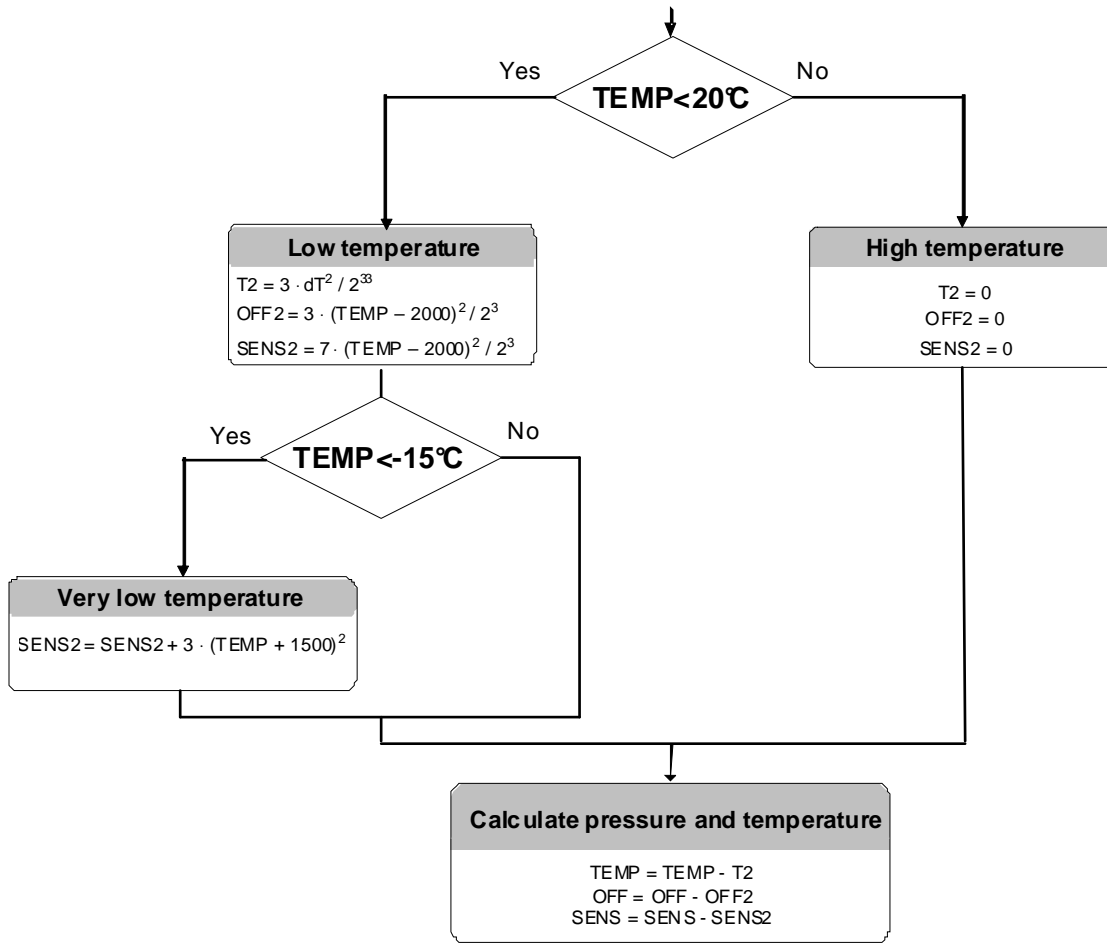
Yes

TEMP<20℃

No

Low temperature

T2 = $3 \cdot dT^2 / 2^{33}$

OFF2 = $3 \cdot (TEMP - 2000)^2 / 2^3$

SENS2 = $7 \cdot (TEMP - 2000)^2 / 2^3$

High temperature

T2 = 0

OFF2 = 0

SENS2 = 0

Yes

TEMP<-15℃

No

Very low temperature

SENS2 = SENS2 + $3 \cdot (TEMP + 1500)^2$

Calculate pressure and temperature

TEMP = TEMP - T2

OFF = OFF - OFF2

SENS = SENS - SENS2